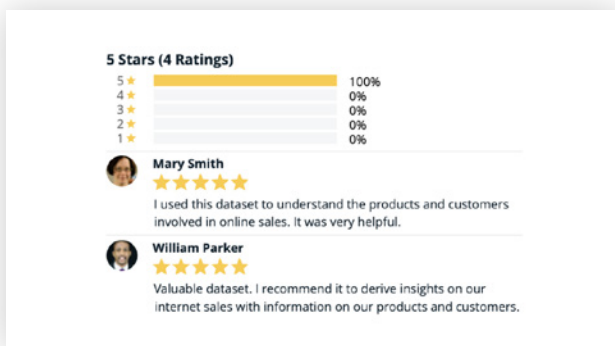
5 Stars (4 Ratings)

5★ 100%
4★ 0%
3★ 0%
2★ 0%
1★ 0%

Mary Smith
★★★★★
I used this dataset to understand the products and customers involved in online sales. It was very helpful.

William Parker
★★★★★
Valuable dataset. I recommend it to derive insights on our internet sales with information on our products and customers.